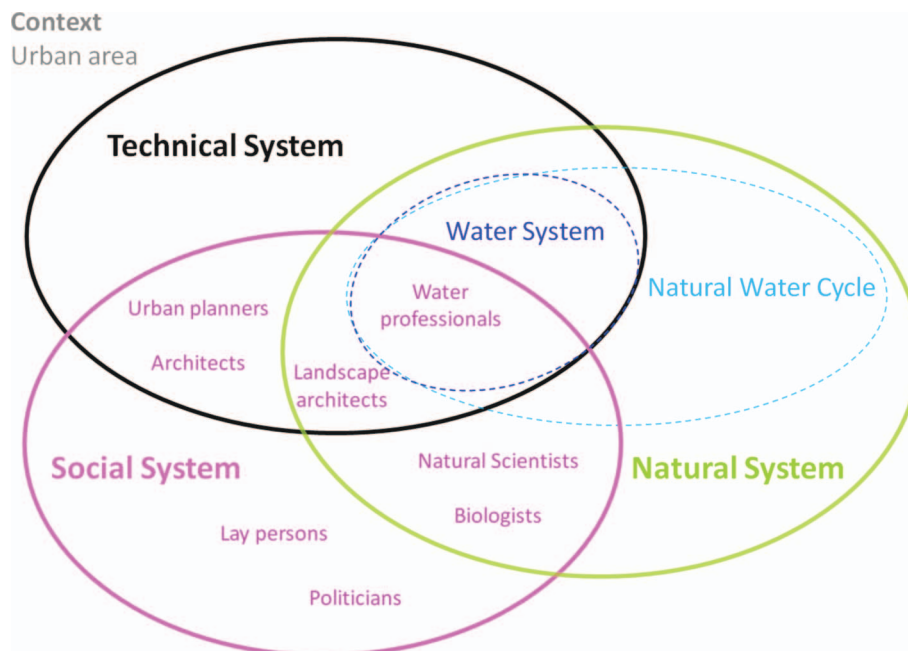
Context
Urban area

Technical System

Water System

Natural Water Cycle

Urban planners

Water professionals

Architects

Landscape architects

Social System

Natural Scientists

Natural System

Biologists

Lay persons

Politicians